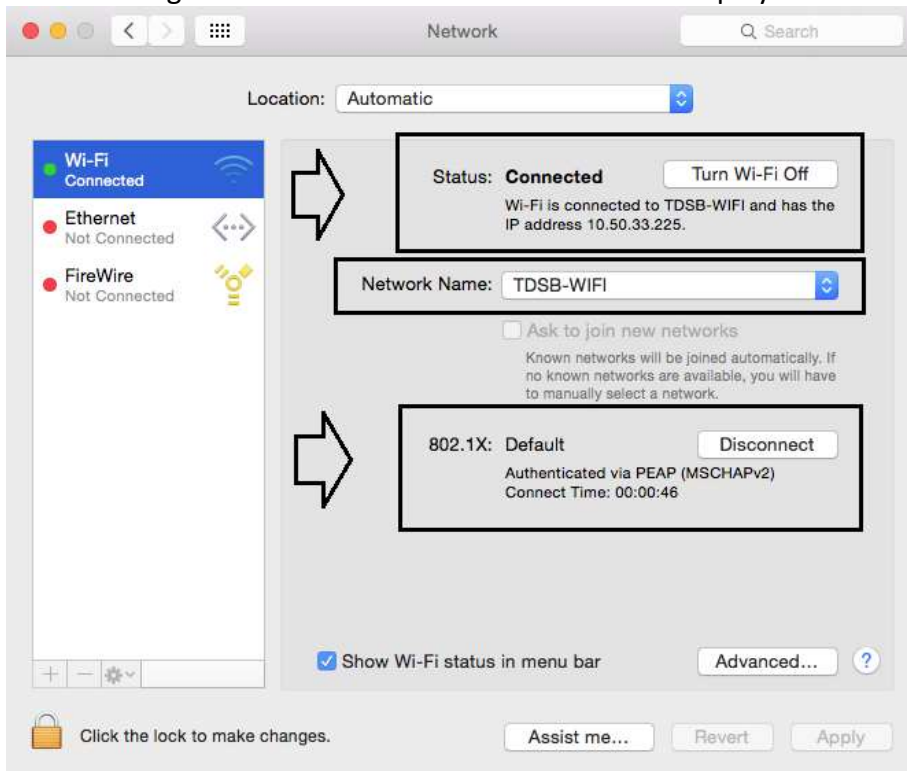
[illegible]

Network

Search

Location: Automatic

Wi-Fi
Connected

Ethernet
Not Connected

FireWire
Not Connected

Status: Connected

Turn Wi-Fi Off

Wi-Fi is connected to TDSB-WIFI and has the IP address 10.50.33.225.

Network Name: TDSB-WIFI

Ask to join new networks

Known networks will be joined automatically. If no known networks are available, you will have to manually select a network.

802.1X: Default

Disconnect

Authenticated via PEAP (MSCHAPv2)
Connect Time: 00:00:46

Show Wi-Fi status in menu bar

Advanced...

?

Click the lock to make changes.

Assist me...

Revert

Apply